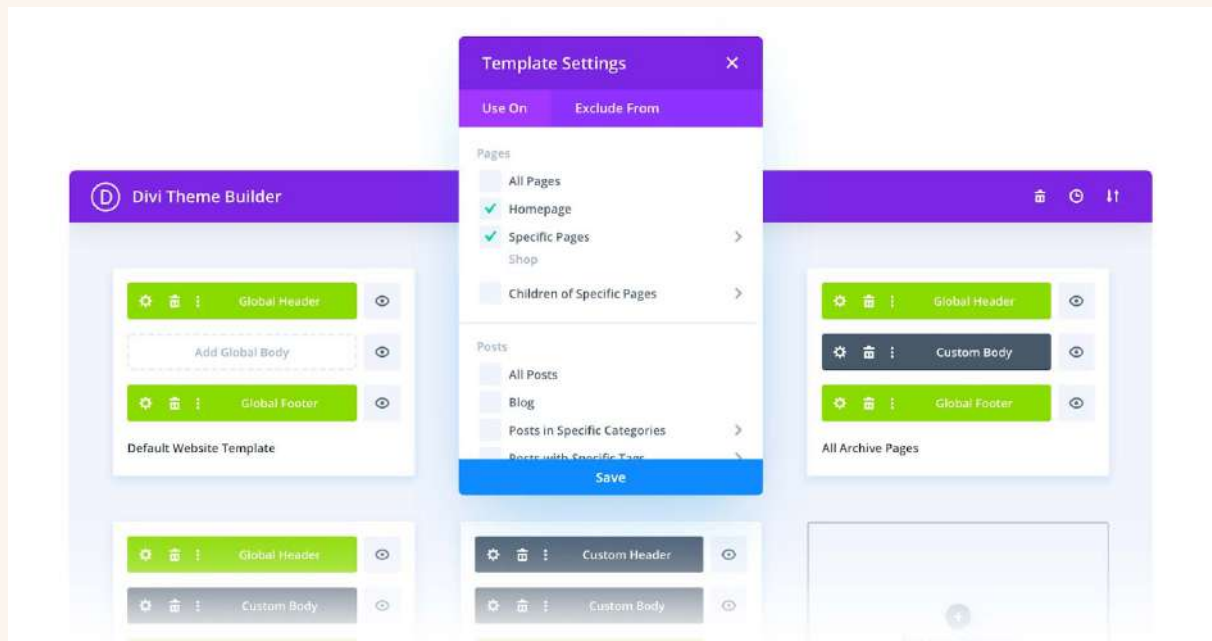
Template Settings

Use On Exclude From

Pages

All Pages

Homepage

Specific Pages

Shop

Children of Specific Pages

Posts

All Posts

Blog

Posts in Specific Categories

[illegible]

Save

Divi Theme Builder

Global Header

Add Global Body

Global Footer

Default Website Template

Global Header

Custom Body

Global Footer

All Archive Pages

Global Header

Custom Body

Custom Header

Custom Body